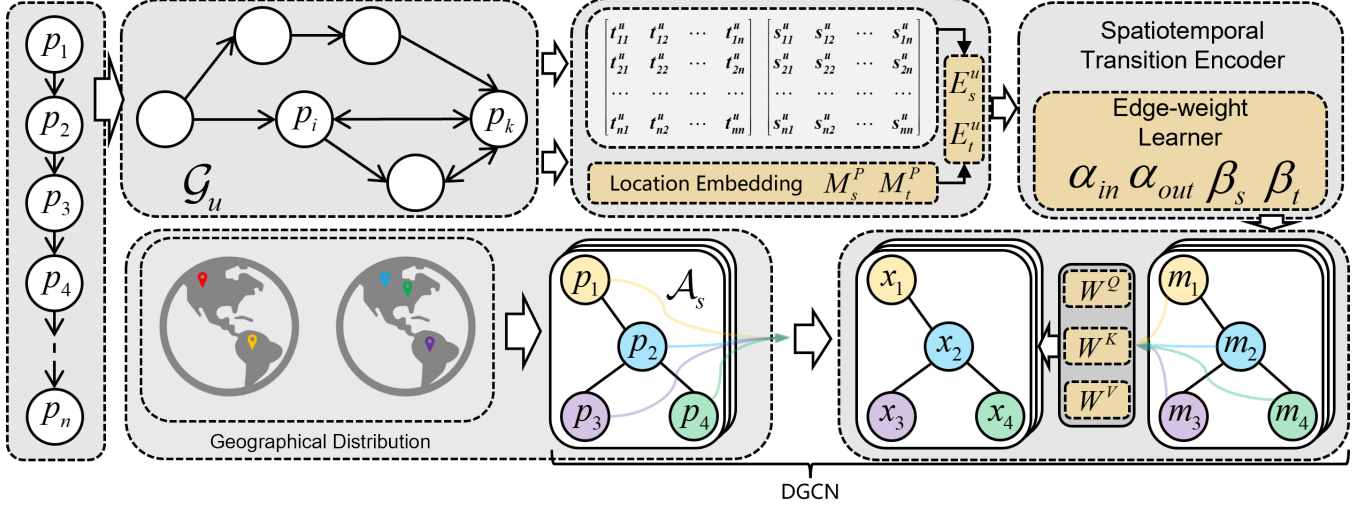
$p_1$
$p_2$
$p_3$
$p_4$
$p_n$

$p_i$
$p_k$
$\mathcal{G}_u$

$\begin{bmatrix} t^u_{11} & t^u_{12} & \cdots & t^u_{1n} \\ t^u_{21} & t^u_{22} & \cdots & t^u_{2n} \\ \cdots & \cdots & \cdots & \cdots \\ t^u_{n1} & t^u_{n2} & \cdots & t^u_{nn} \end{bmatrix}$ $\begin{bmatrix} s^u_{11} & s^u_{12} & \cdots & s^u_{1n} \\ s^u_{21} & s^u_{22} & \cdots & s^u_{2n} \\ \cdots & \cdots & \cdots & \cdots \\ s^u_{n1} & s^u_{n2} & \cdots & s^u_{nn} \end{bmatrix}$

$E^u_s$
$E^u_t$

Location Embedding $M^P_s$ $M^P_t$

Spatiotemporal Transition Encoder

Edge-weight Learner
$\alpha_{in}$ $\alpha_{out}$ $\beta_s$ $\beta_t$

Geographical Distribution

$p_1$
$\mathcal{A}_s$
$p_2$
$p_3$
$p_4$

$x_1$
$x_2$
$x_3$
$x_4$

$W^Q$
$W^K$
$W^V$

$m_1$
$m_2$
$m_3$
$m_4$

DGCN